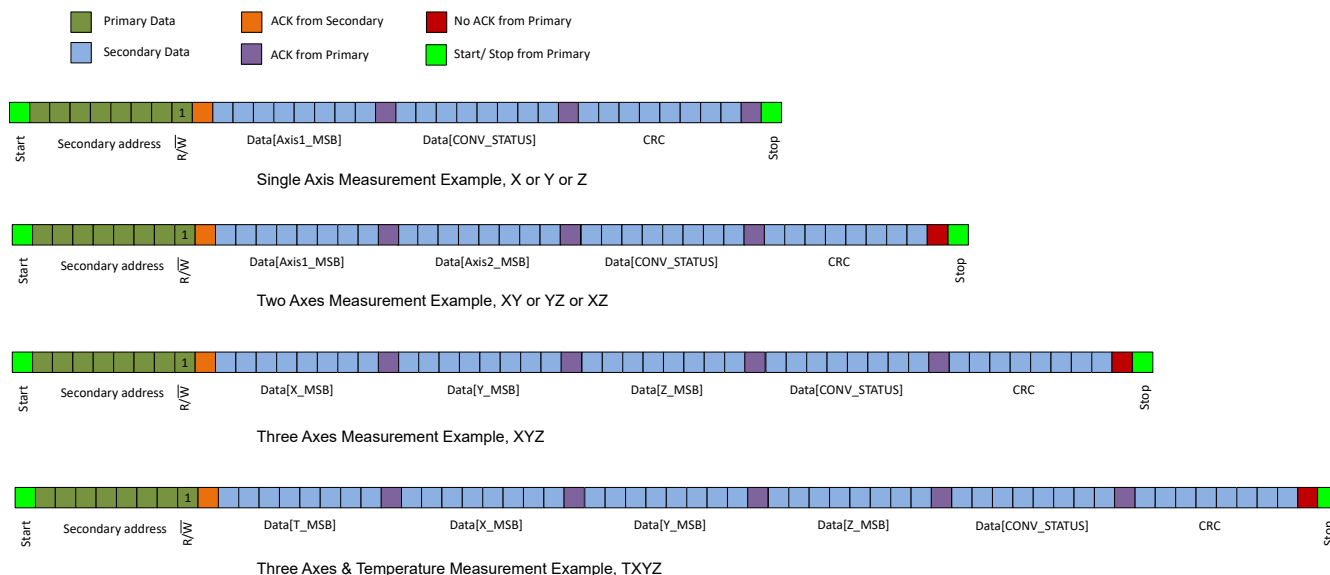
Primary Data
ACK from Secondary
No ACK from Primary
Secondary Data
ACK from Primary
Start/ Stop from Primary

1
Start Secondary address $R/\overline{W}$ Data[Axis1_MSB] Data[CONV_STATUS] CRC Stop

Single Axis Measurement Example, X or Y or Z

1
Start Secondary address $R/\overline{W}$ Data[Axis1_MSB] Data[Axis2_MSB] Data[CONV_STATUS] CRC Stop

Two Axes Measurement Example, XY or YZ or XZ

1
Start Secondary address $R/\overline{W}$ Data[X_MSB] Data[Y_MSB] Data[Z_MSB] Data[CONV_STATUS] CRC Stop

Three Axes Measurement Example, XYZ

1
Start Secondary address $R/\overline{W}$ Data[T_MSB] Data[X_MSB] Data[Y_MSB] Data[Z_MSB] Data[CONV_STATUS] CRC Stop

Three Axes & Temperature Measurement Example, TXYZ